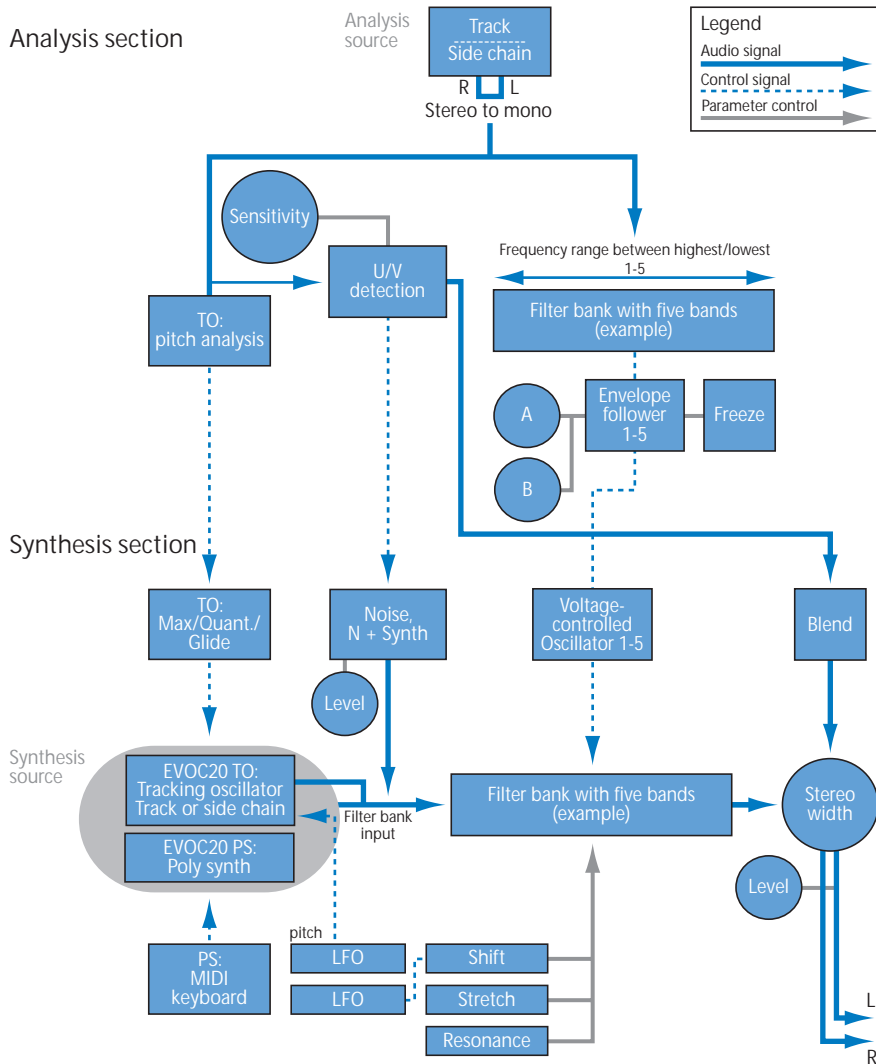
Analysis section

Analysis source

Track
Side chain

R L

Stereo to mono

Legend
Audio signal
Control signal
Parameter control

Sensitivity

U/V detection

TO: pitch analysis

Frequency range between highest/lowest
1-5

Filter bank with five bands (example)

A

B

Envelope follower 1-5

Freeze

Synthesis section

TO: Max/Quant./ Glide

Noise, N + Synth

Level

Voltage-controlled Oscillator 1-5

Blend

Synthesis source

EVOC20 TO: Tracking oscillator Track or side chain

EVOC20 PS: Poly synth

Filter bank input

Filter bank with five bands (example)

Stereo width

Level

PS: MIDI keyboard

pitch

LFO

LFO

Shift

Stretch

Resonance

L

R